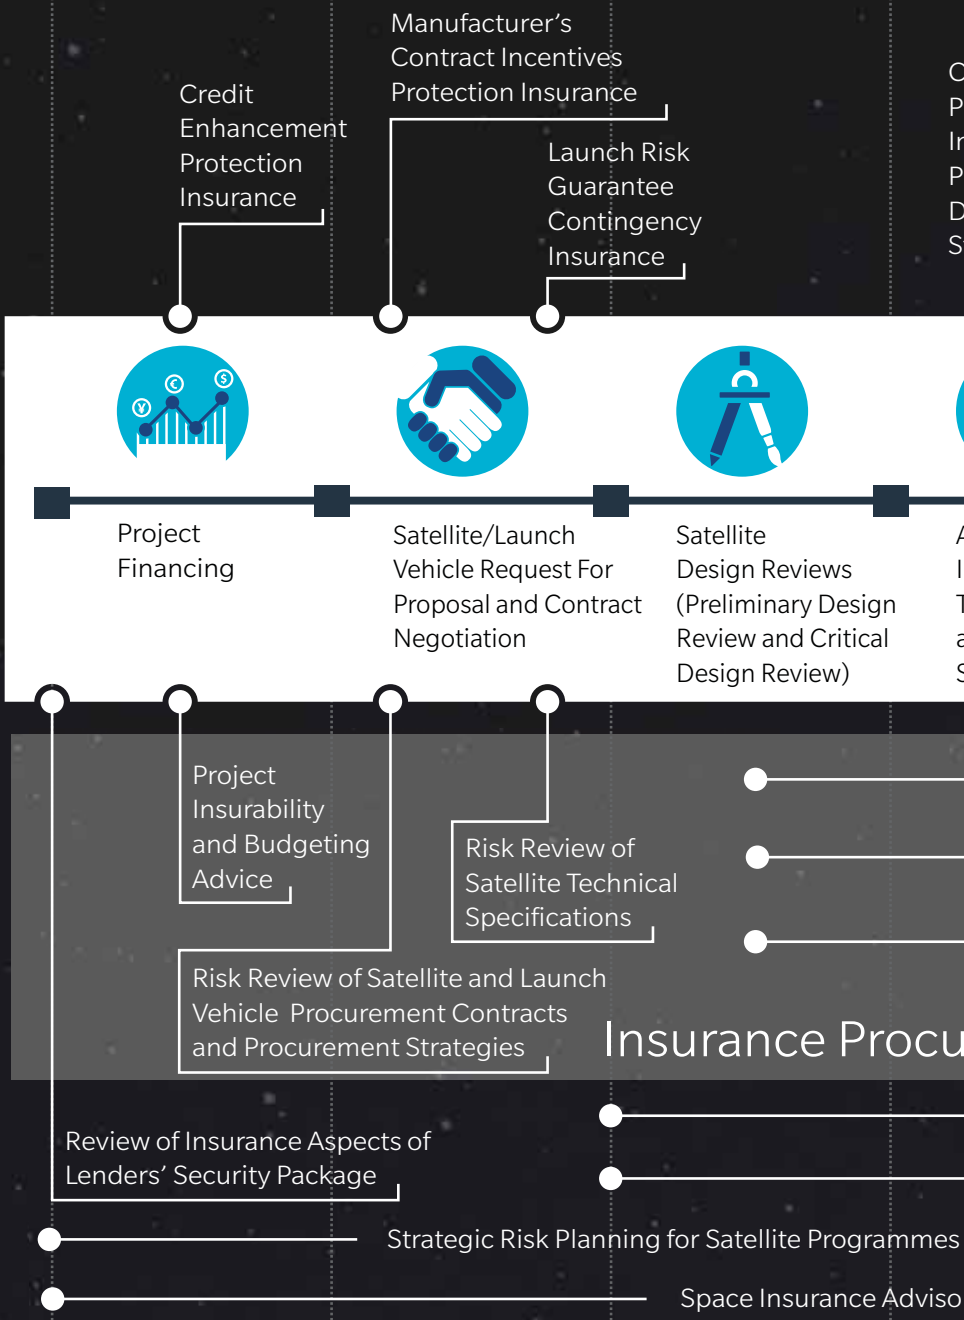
Manufacturer's Contract Incentives Protection Insurance

Credit Enhancement Protection Insurance

Launch Risk Guarantee Contingency Insurance

C
P
Ir
P
D
S

Project Financing

Satellite/Launch Vehicle Request For Proposal and Contract Negotiation

Satellite Design Reviews (Preliminary Design Review and Critical Design Review)

A
I
T
a
S

Project Insurability and Budgeting Advice

Risk Review of Satellite Technical Specifications

Risk Review of Satellite and Launch Vehicle Procurement Contracts and Procurement Strategies

Insurance Procu

Review of Insurance Aspects of Lenders' Security Package

Strategic Risk Planning for Satellite Programmes

Space Insurance Adviso